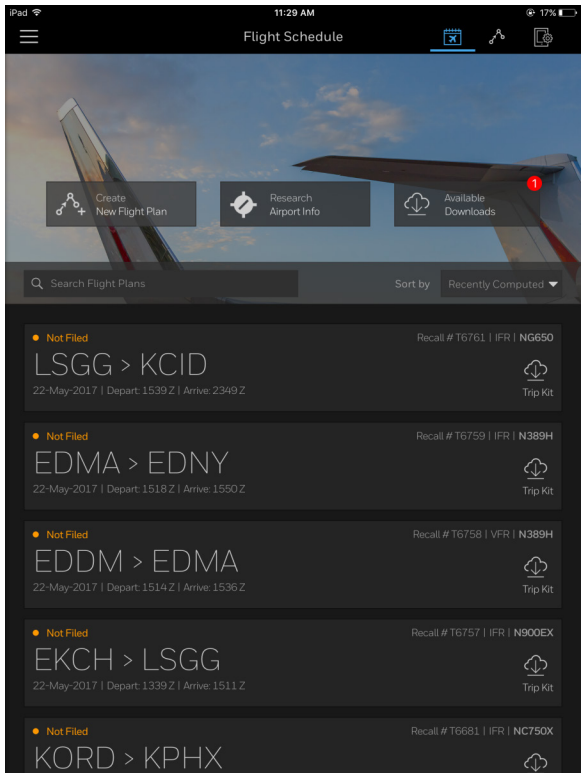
iPad 11:29 AM 17%

Flight Schedule

Create New Flight Plan

Research Airport Info

Available Downloads 1

Search Flight Plans

Sort by Recently Computed

Not Filed
Recall # T6761 | IFR | NG650
LSGG > KCID
22-May-2017 | Depart: 1539 Z | Arrive: 2349 Z
Trip Kit

Not Filed
Recall # T6759 | IFR | N389H
EDMA > EDNY
22-May-2017 | Depart: 1518 Z | Arrive: 1550 Z
Trip Kit

Not Filed
Recall # T6758 | VFR | N389H
EDDM > EDMA
22-May-2017 | Depart: 1514 Z | Arrive: 1536 Z
Trip Kit

Not Filed
Recall # T6757 | IFR | N900EX
EKCH > LSGG
22-May-2017 | Depart: 1339 Z | Arrive: 1511 Z
Trip Kit

Not Filed
Recall # T6681 | IFR | NC750X
KORD > KPHX